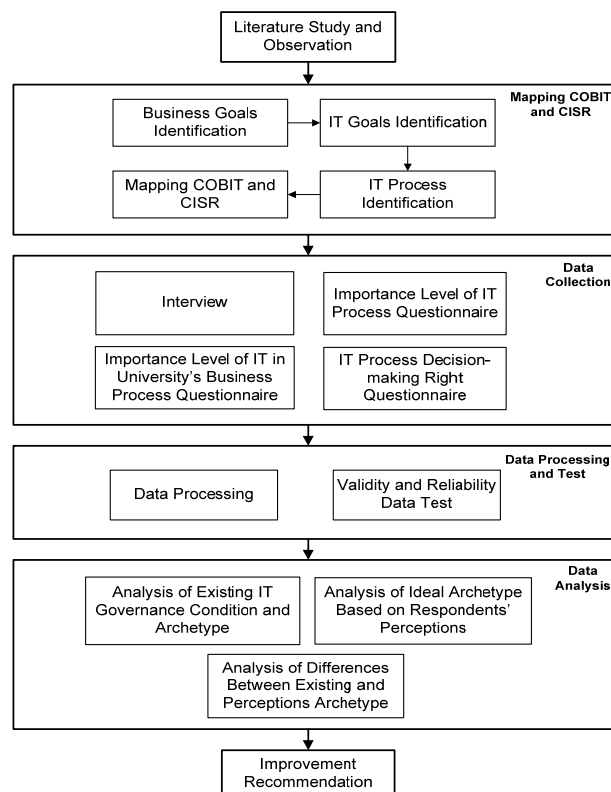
Literature Study and Observation

Mapping COBIT and CISR

Business Goals Identification

IT Goals Identification

Mapping COBIT and CISR

IT Process Identification

Data Collection

Interview

Importance Level of IT Process Questionnaire

Importance Level of IT in University's Business Process Questionnaire

IT Process Decision-making Right Questionnaire

Data Processing and Test

Data Processing

Validity and Reliability Data Test

Data Analysis

Analysis of Existing IT Governance Condition and Archetype

Analysis of Ideal Archetype Based on Respondents' Perceptions

Analysis of Differences Between Existing and Perceptions Archetype

Improvement Recommendation